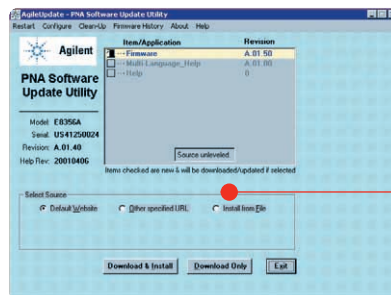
AgileUpdate - PNA Software Update Utility

Restart Configure Clean-Up Firmware History About Help

Agilent

PNA Software Update Utility

Model: E8356A
Serial: US41250024
Revision: A.01.40
Help Rev: 20010406

| Item/Application | Revision |
|---|---|
| Firmware | A.01.50 |
| Multi Language_Help | A.01.00 |
| Help | 0 |

Source unleveled

Items checked are new & will be downloaded/updated if selected

Select Source

Default Website

Other specified URL

Install from File

Download & Install

Download Only

Exit